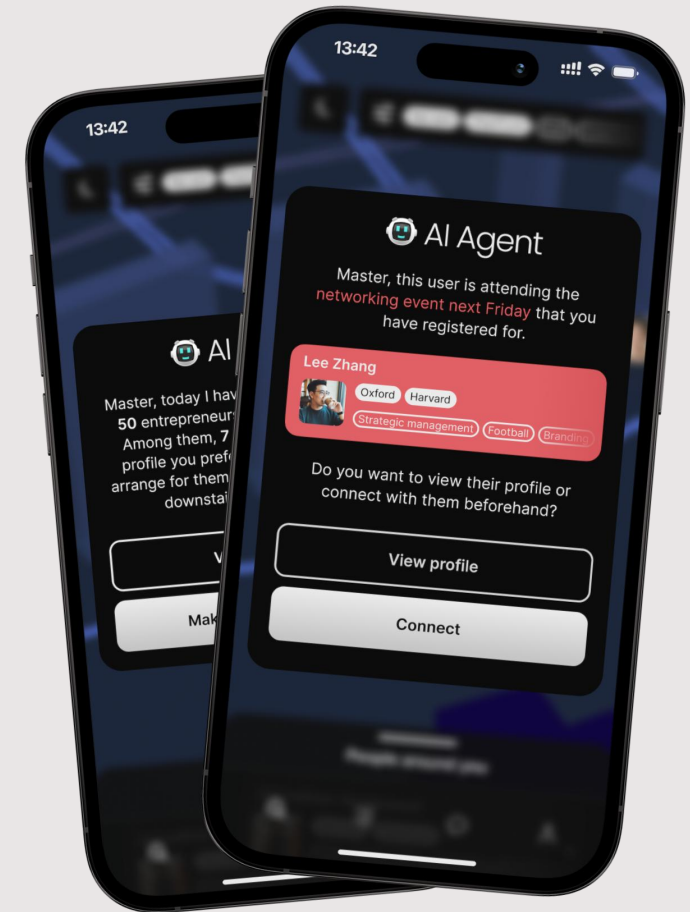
13:42

AI Agent

Master, this user is attending the networking event next Friday that you have registered for.

Lee Zhang

Oxford Harvard

Strategic management Football Branding

Do you want to view their profile or connect with them beforehand?

View profile

Connect

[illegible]

13:42

AI

Master, today I hav 50 entrepreneurs Among them, 7 profile you prefe arrange for them downstai

V

Mak